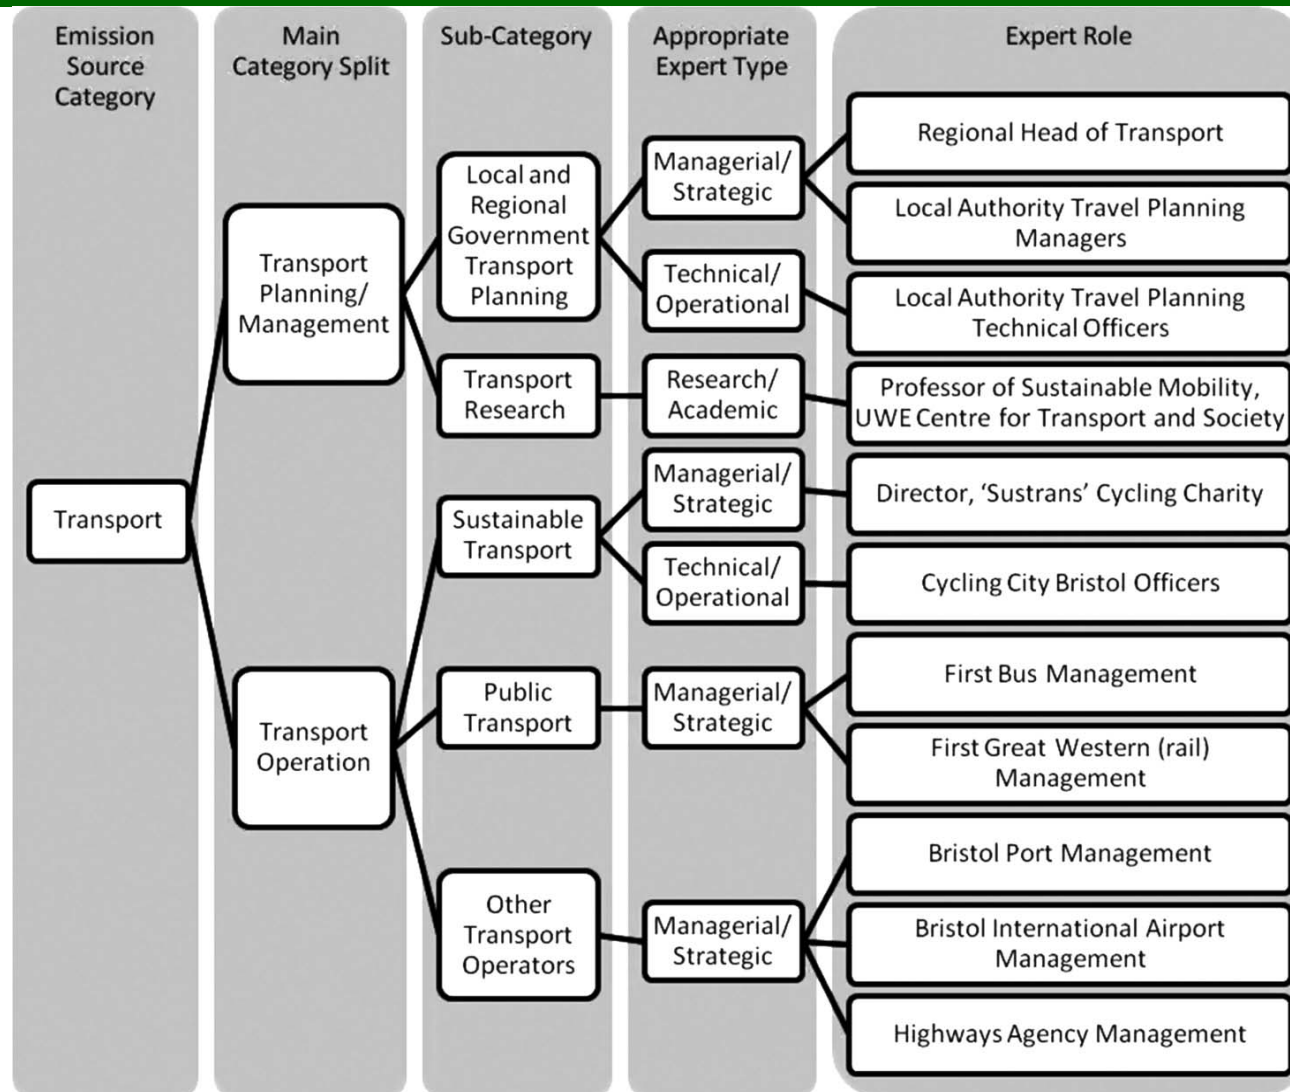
Emission Source Category

Main Category Split

Sub-Category

Appropriate Expert Type

Expert Role

Transport

Transport Planning/ Management

Transport Operation

Local and Regional Government Transport Planning

Transport Research

Sustainable Transport

Public Transport

Other Transport Operators

Managerial/ Strategic

Technical/ Operational

Research/ Academic

Managerial/ Strategic

Technical/ Operational

Managerial/ Strategic

Managerial/ Strategic

Regional Head of Transport

Local Authority Travel Planning Managers

Local Authority Travel Planning Technical Officers

Professor of Sustainable Mobility, UWE Centre for Transport and Society

Director, 'Sustrans' Cycling Charity

Cycling City Bristol Officers

First Bus Management

First Great Western (rail) Management

Bristol Port Management

Bristol International Airport Management

Highways Agency Management